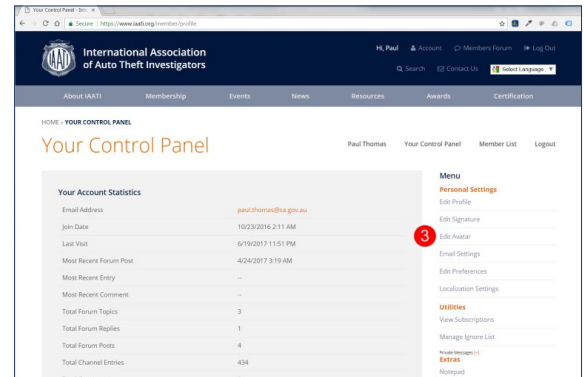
Your Control Panel - Inte ×

Secure | https://www.iaati.org/member/profile

International Association of Auto Theft Investigators

Hi, Paul Account Members Forum Log Out

Search Contact Us Select Language

About IAATI Membership Events News Resources Awards Certification

HOME » YOUR CONTROL PANEL

Your Control Panel

Paul Thomas Your Control Panel Member List Logout

Your Account Statistics

| | |
|---|---|
| Email Address | paul.thomas@sa.gov.au |
| Join Date | 10/23/2016 2:11 AM |
| Last Visit | 6/19/2017 11:51 PM |
| Most Recent Forum Post | 4/24/2017 3:19 AM |
| Most Recent Entry | -- |
| Most Recent Comment | -- |
| Total Forum Topics | 3 |
| Total Forum Replies | 1 |
| Total Forum Posts | 4 |
| Total Channel Entries | 434 |

Menu
Personal Settings
Edit Profile
Edit Signature
3
Edit Avatar
Email Settings
Edit Preferences
Localization Settings
Utilities
View Subscriptions
Manage Ignore List
Private Messages (0)
Extras
Notepad